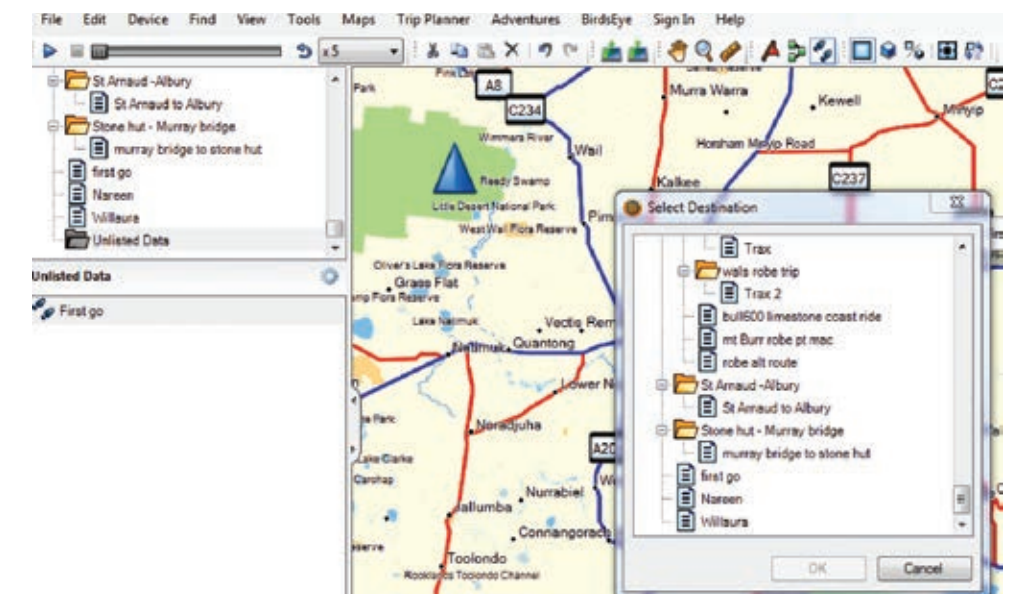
File Edit Device Find View Tools Maps Trip Planner Adventures BirdsEye Sign In Help

x5

St Arnaud -Albury
St Arnaud to Albury
Stone hut - Murray bridge
murray bridge to stone hut
first go
Nareen
Willaura
Unlisted Data

Unlisted Data
First go

A8
C234
Park
Murra Warra
Kewell
Minyip
Wimmera River
Wail
Horsham Minyip Road
C237
Kalkee
Ready Swamp
Little Desert National Park
Pim
West Wail Flora Reserve
Oliver's Lake Flora Reserve
Grass Flat
Flora Reserve
Lake Natimuk
Vectis
Natimuk
Quantong
Lower N
Noradjuha
Lake Clarke
Carchap
Nurrabiel
Jallumba
Connangorach
Toolondo
Toolondo Channel
A20

Select Destination
Trax
wals robe trip
Trax 2
bull600 limestone coast ride
mt Burr robe pt mac
robe alt route
St Arnaud -Albury
St Arnaud to Albury
Stone hut - Murray bridge
murray bridge to stone hut
first go
Nareen
Willaura
OK
Cancel